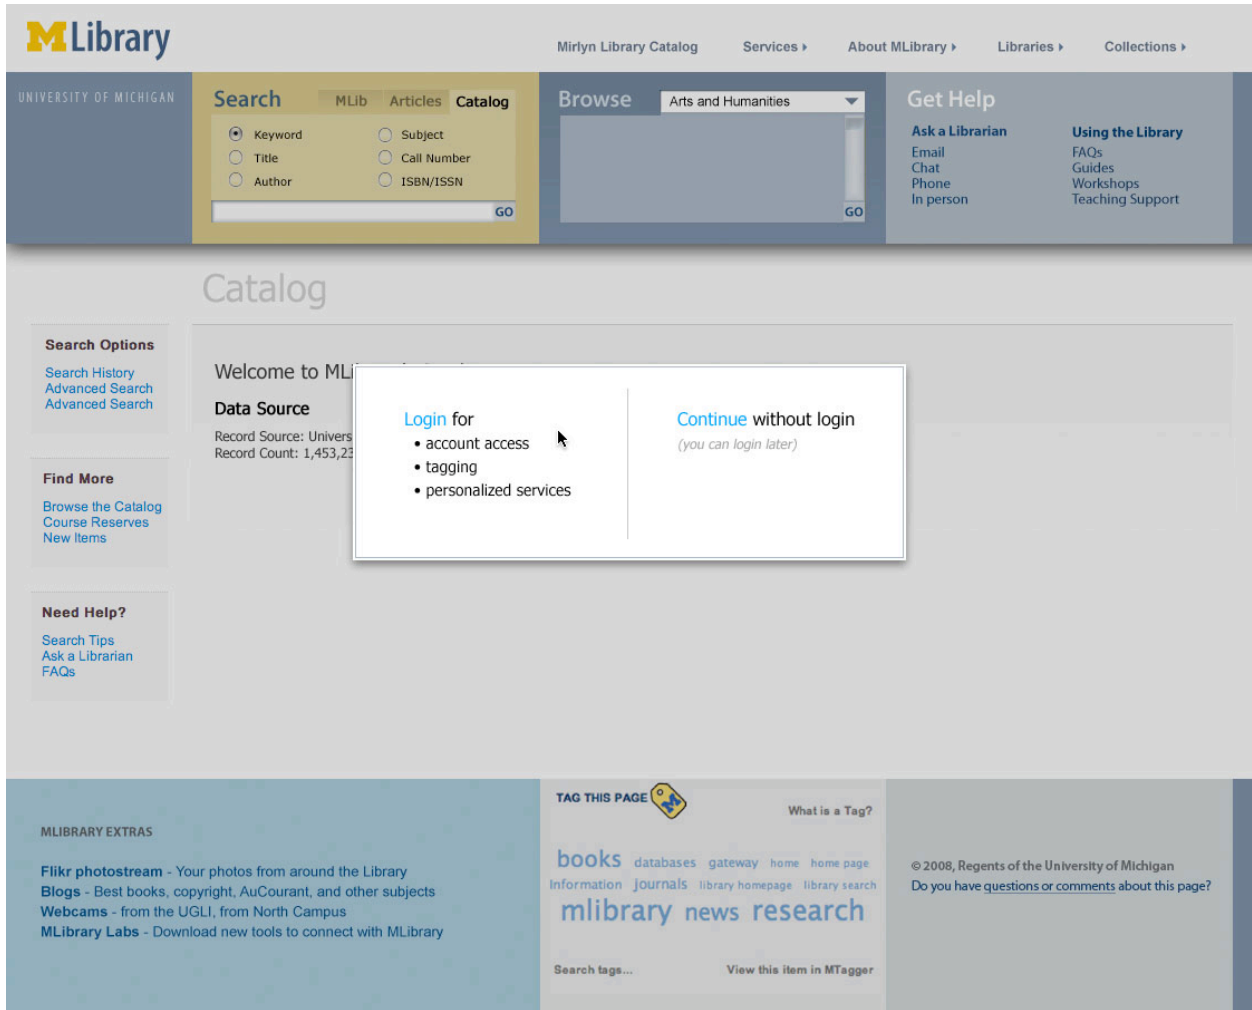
MLibrary

Mirlyn Library Catalog Services ▸ About MLibrary ▸ Libraries ▸ Collections ▸

UNIVERSITY OF MICHIGAN

Search MLib Articles Catalog

Keyword Subject
Title Call Number
Author ISBN/ISSN

GO

Browse Arts and Humanities

GO

Get Help

Ask a Librarian
Email
Chat
Phone
In person

Using the Library
FAQs
Guides
Workshops
Teaching Support

Catalog

Search Options
Search History
Advanced Search
Advanced Search

Find More
Browse the Catalog
Course Reserves
New Items

Need Help?
Search Tips
Ask a Librarian
FAQs

Welcome to MLi

Data Source
Record Source: Univers
Record Count: 1,453,23

Login for
• account access
• tagging
• personalized services

Continue without login
(you can login later)

MLIBRARY EXTRAS

Flikr photostream - Your photos from around the Library
Blogs - Best books, copyright, AuCourant, and other subjects
Webcams - from the UGLI, from North Campus
MLibrary Labs - Download new tools to connect with MLibrary

TAG THIS PAGE
What is a Tag?

books databases gateway home home page information journals library homepage library search mlibrary news research

Search tags...
View this item in MTagger

© 2008, Regents of the University of Michigan
Do you have questions or comments about this page?